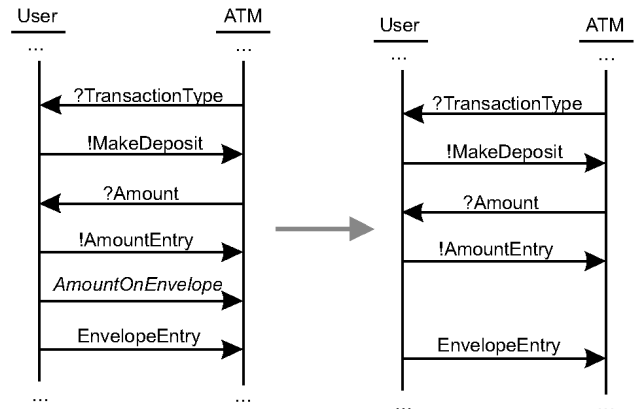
User

ATM

...

...

?TransactionType

!MakeDeposit

?Amount

!AmountEntry

*AmountOnEnvelope*

EnvelopeEntry

...

...

User

ATM

...

...

?TransactionType

!MakeDeposit

?Amount

!AmountEntry

EnvelopeEntry

...

...